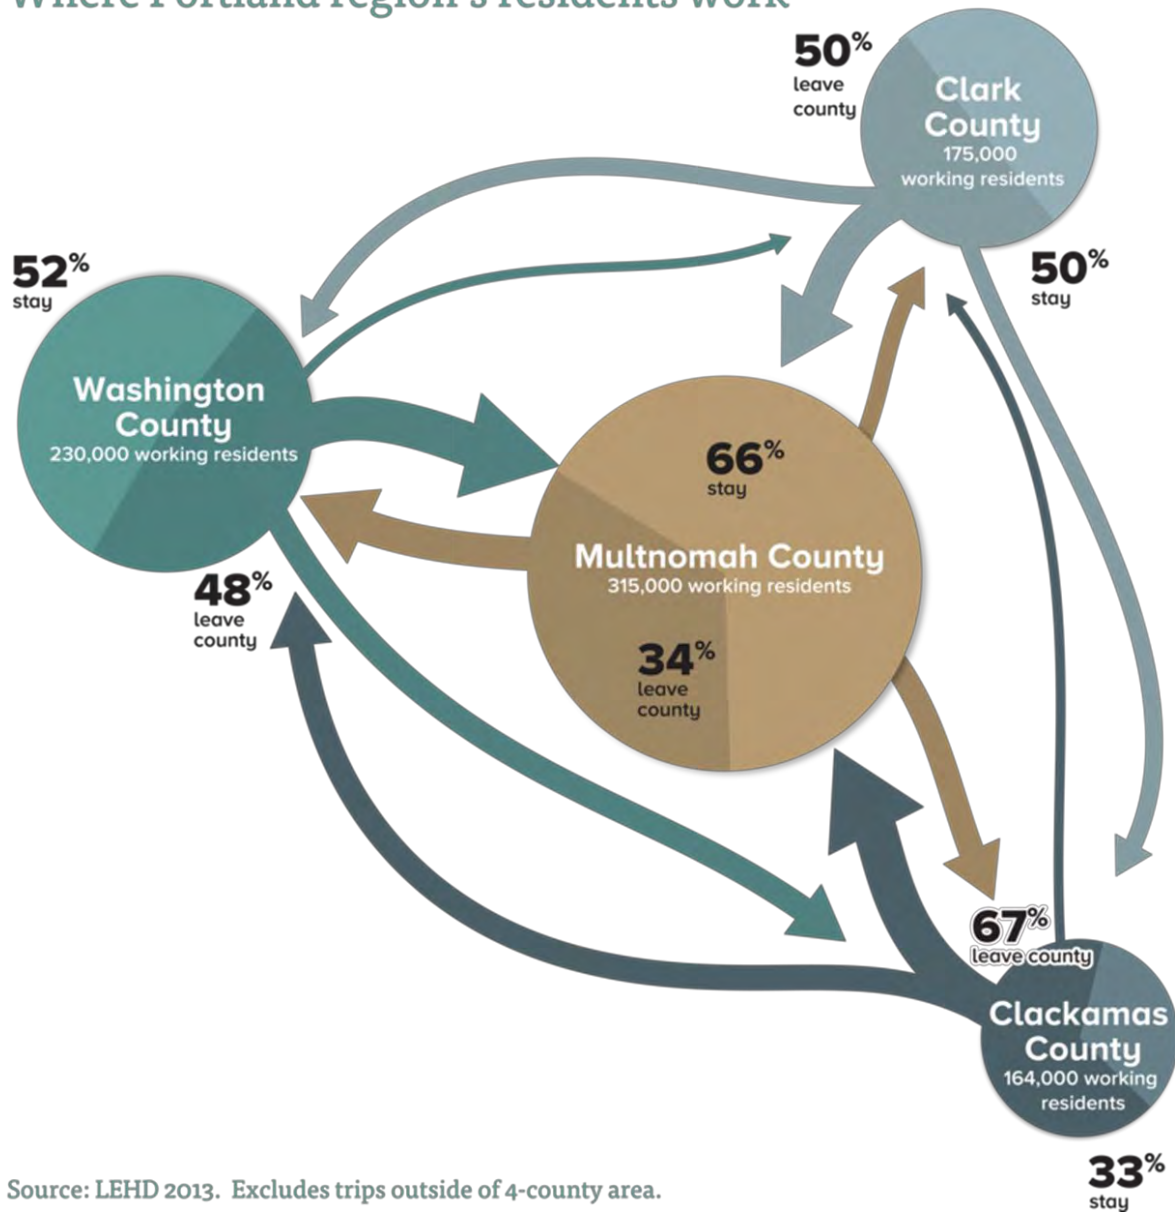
Where Portland region's residents work

50% leave county

Clark County
175,000 working residents

52% stay

50% stay

Washington County
230,000 working residents

66% stay

Multnomah County
315,000 working residents

48% leave county

34% leave county

67% leave county

Clackamas County
164,000 working residents

33% stay

Source: LEHD 2013. Excludes trips outside of 4-county area.